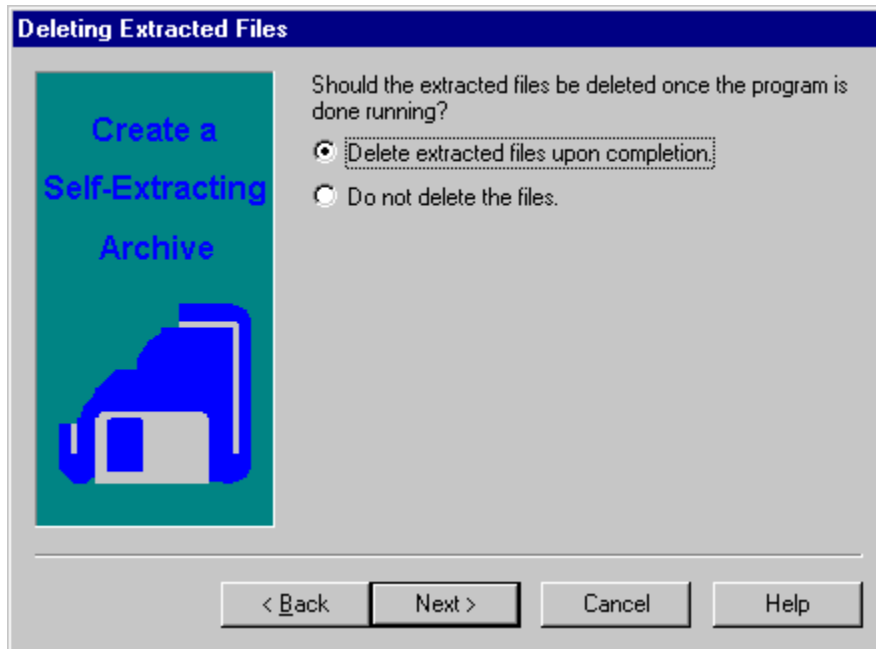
Deleting Extracted Files

Create a Self-Extracting Archive

Should the extracted files be deleted once the program is done running?

Delete extracted files upon completion.

Do not delete the files.

< Back

Next >

Cancel

Help